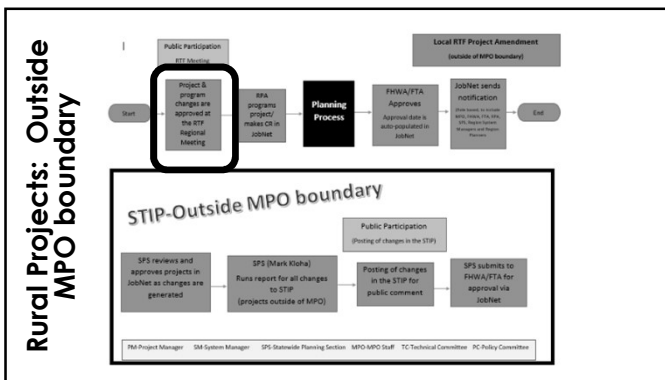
Rural Projects: Outside MPO boundary

Public Participation
RTF Meeting

Local RTF Project Amendment
(outside of MPO boundary)

Start

Project & program changes are approved at the RTF Regional Meeting

RPA programs project/ makes CR in JobNet

Planning Process

FHWA/FTA Approves
Approval date is auto-populated in JobNet

JobNet sends notification
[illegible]

End

STIP-Outside MPO boundary

Public Participation
(Posting of changes in the STIP)

SPS reviews and approves projects in JobNet as changes are generated

SPS (Mark Kloha)
Runs report for all changes to STIP
(projects outside of MPO)

Posting of changes in the STIP for public comment

SPS submits to FHWA/FTA for approval via JobNet

PM-Project Manager SM-System Manager SPS-Statewide Planning Section MPO-MPO Staff TC-Technical Committee PC-Policy Committee